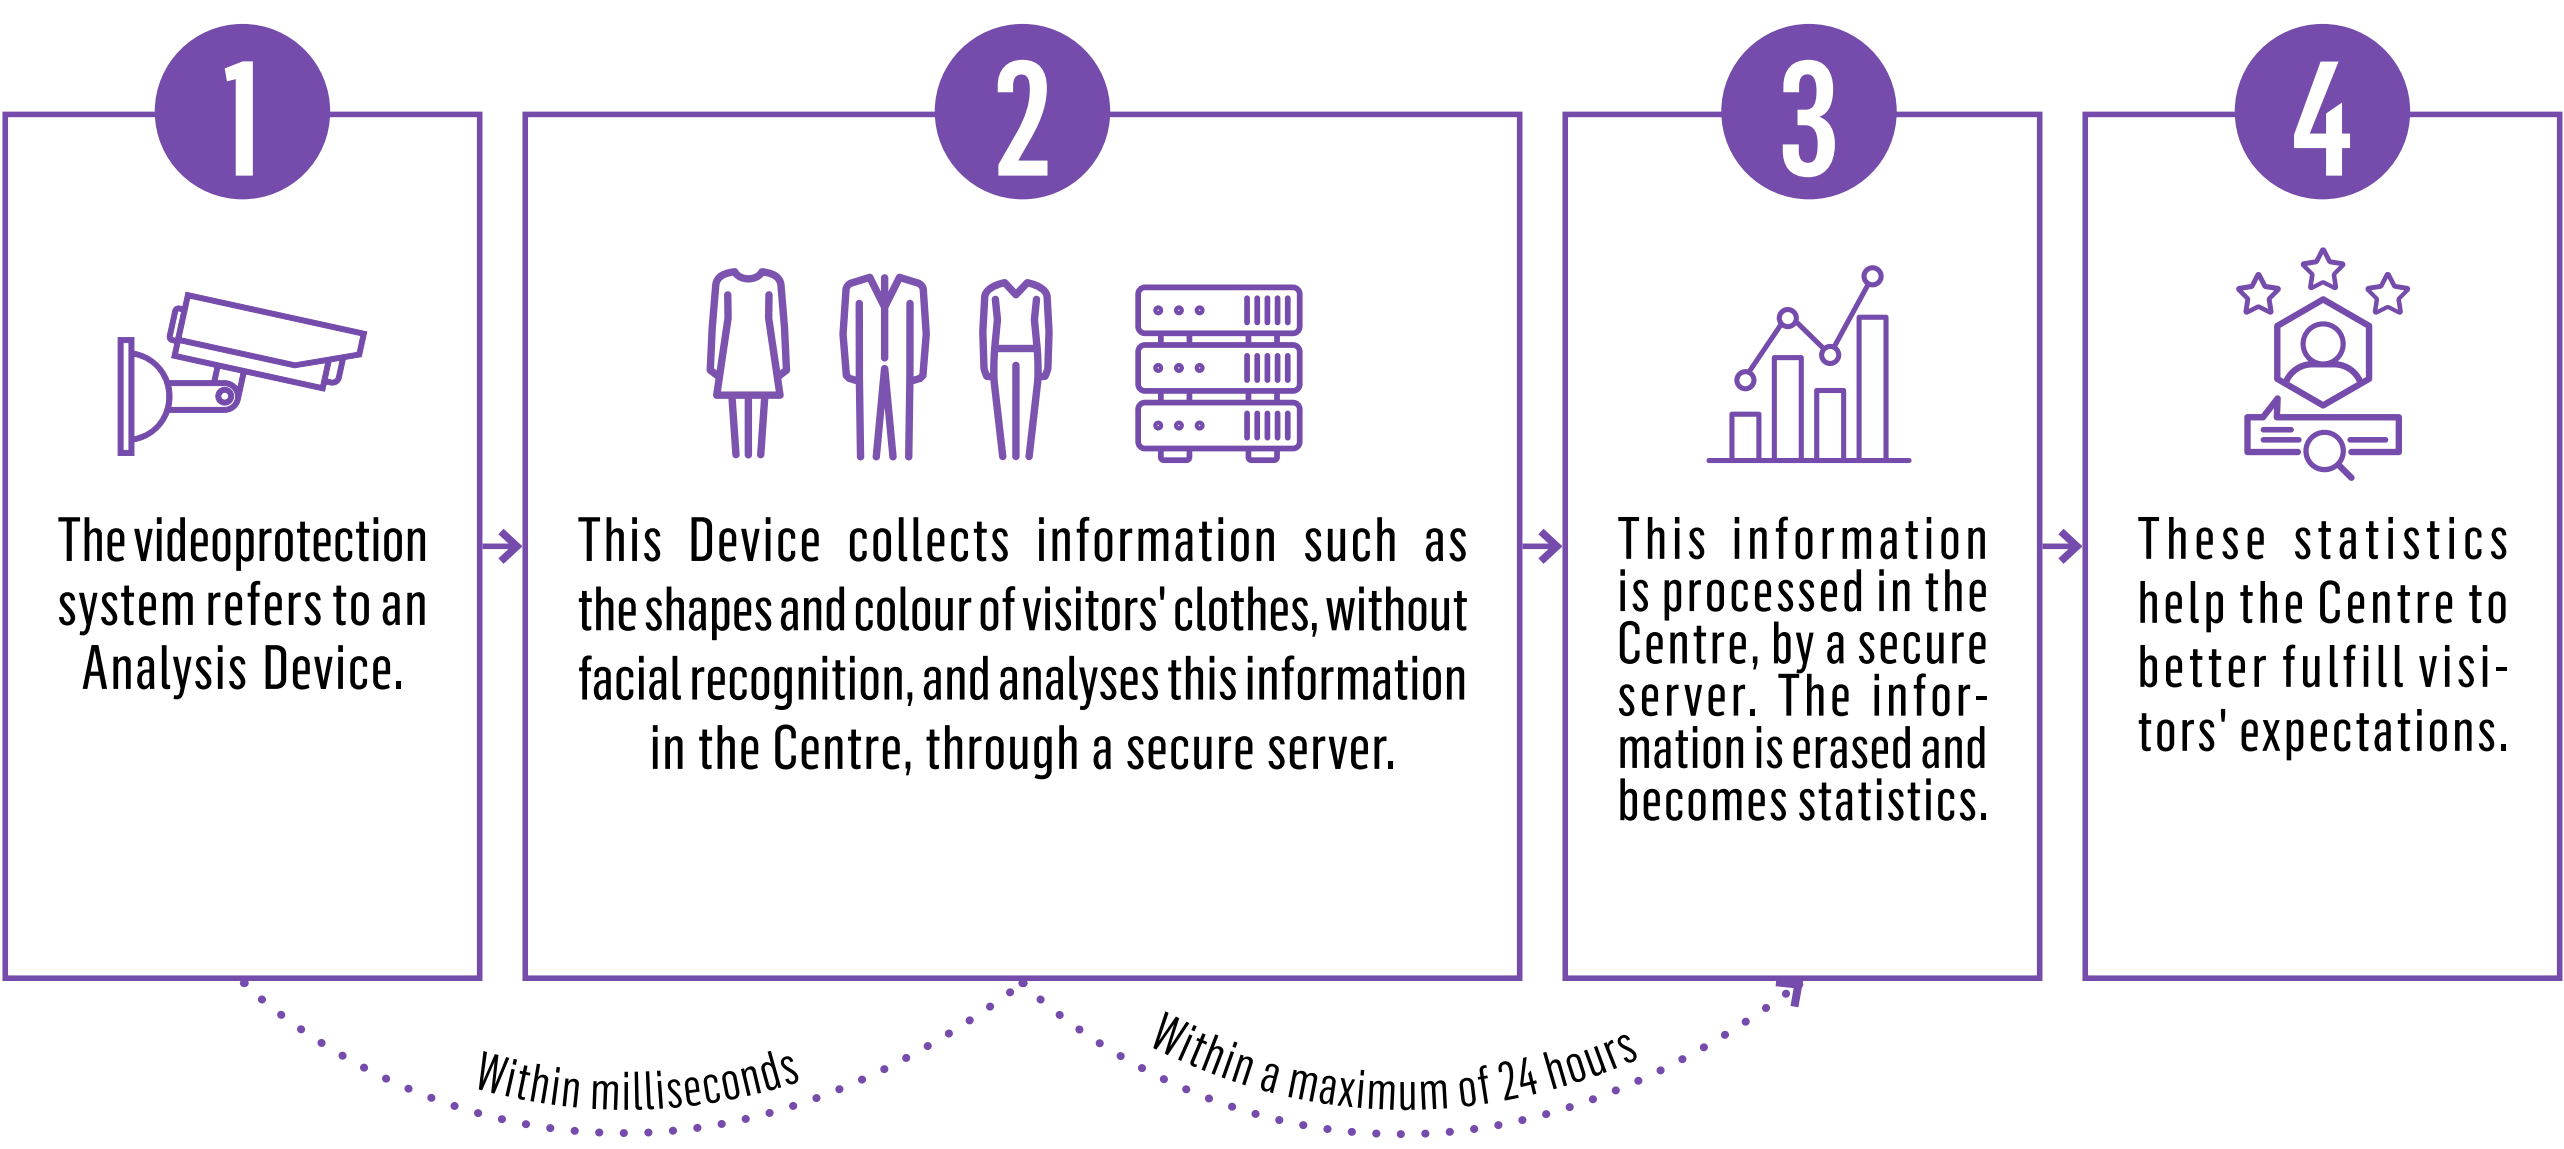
1

The videoprotection system refers to an Analysis Device.

2

This Device collects information such as the shapes and colour of visitors' clothes, without facial recognition, and analyses this information in the Centre, through a secure server.

3

This information is processed in the Centre, by a secure server. The information is erased and becomes statistics.

4

These statistics help the Centre to better fulfill visitors' expectations.

Within milliseconds

Within a maximum of 24 hours